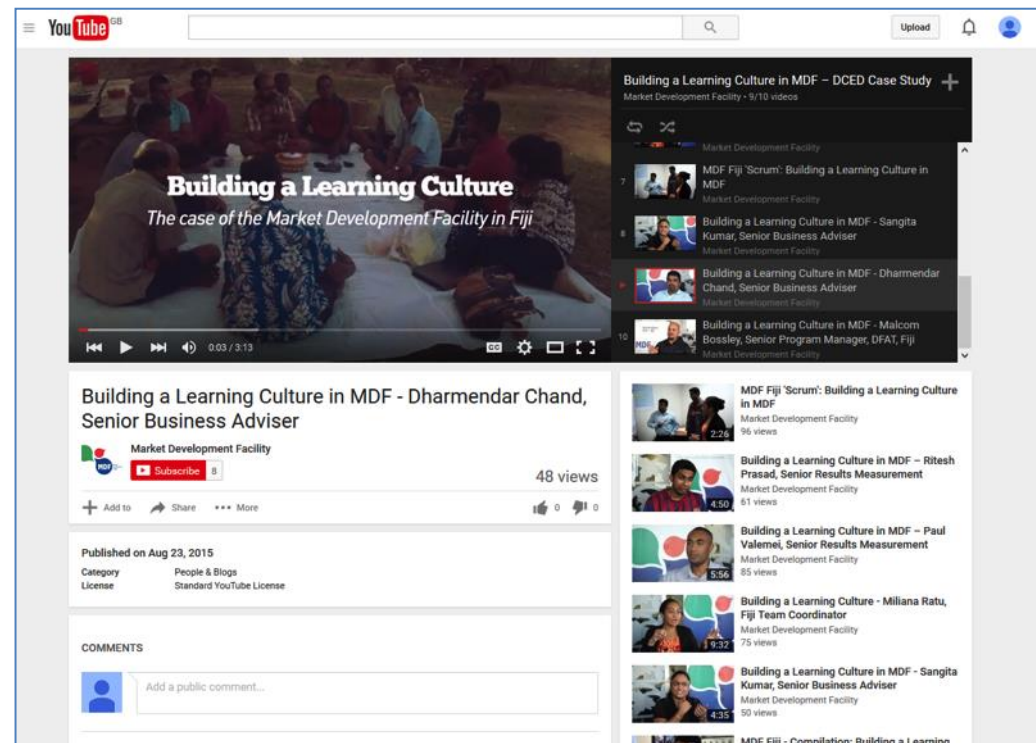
YouTube GB

Upload

Building a Learning Culture
The case of the Market Development Facility in Fiji

0:03 / 3:13

Building a Learning Culture in MDF – DCED Case Study
Market Development Facility • 9/10 videos

Market Development Facility

7 MDF Fiji 'Scrum': Building a Learning Culture in MDF
Market Development Facility

8 Building a Learning Culture in MDF - Sangita Kumar, Senior Business Adviser
Market Development Facility

Building a Learning Culture in MDF - Dharmendar Chand, Senior Business Adviser
Market Development Facility

10 Building a Learning Culture in MDF - Malcom Bossley, Senior Program Manager, DFAT, Fiji
Market Development Facility

Building a Learning Culture in MDF - Dharmendar Chand, Senior Business Adviser

Market Development Facility
Subscribe 8

48 views

Add to Share More 0 0

Published on Aug 23, 2015
Category People & Blogs
License Standard YouTube License

COMMENTS

Add a public comment...

MDF Fiji 'Scrum': Building a Learning Culture in MDF
Market Development Facility
96 views
2:26

Building a Learning Culture in MDF – Ritesh Prasad, Senior Results Measurement
Market Development Facility
61 views
4:50

Building a Learning Culture in MDF – Paul Valemei, Senior Results Measurement
Market Development Facility
85 views
5:56

Building a Learning Culture - Miliana Ratu, Fiji Team Coordinator
Market Development Facility
75 views
9:32

Building a Learning Culture in MDF - Sangita Kumar, Senior Business Adviser
Market Development Facility
50 views
4:35

MDF Fiji - Compilation: Building a Learning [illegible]